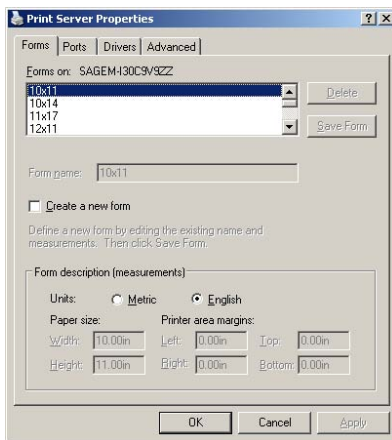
Print Server Properties

?

X

Forms

Ports

Drivers

Advanced

Forms on: SAGEM-I30C9V9ZZ

10x11
10x14
11x17
12x11

Delete

Save Form

Form name: 10x11

Create a new form

Define a new form by editing the existing name and measurements. Then click Save Form.

Form description (measurements)

Units: Metric English

Paper size:

Printer area margins:

Width: 10.00in

Left: 0.00in

Top: 0.00in

Height: 11.00in

Right: 0.00in

Bottom: 0.00in

OK

Cancel

Apply